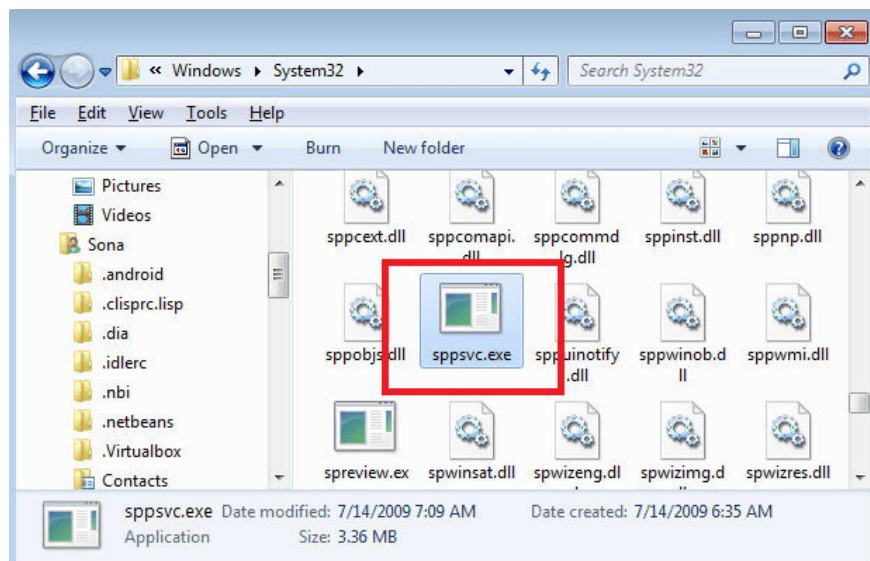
« Windows ▸ System32 ▸

Search System32

File Edit View Tools Help

Organize ▾ Open ▾ Burn New folder

Pictures
Videos
Sona
.android
.clisprc.lisp
.dia
.idlerc
.nbi
.netbeans
.Virtualbox
Contacts

sppcext.dll
sppcomapi.dll
sppcommdlg.dll
sppinst.dll
sppnp.dll
sppobjs.dll
sppsvc.exe
sppuinotify.dll
sppwinob.dll
sppwmi.dll
spreview.ex
spwinsat.dll
spwizeng.dl
spwizimg.d
spwizres.dll

sppsvc.exe Date modified: 7/14/2009 7:09 AM Date created: 7/14/2009 6:35 AM
Application Size: 3.36 MB